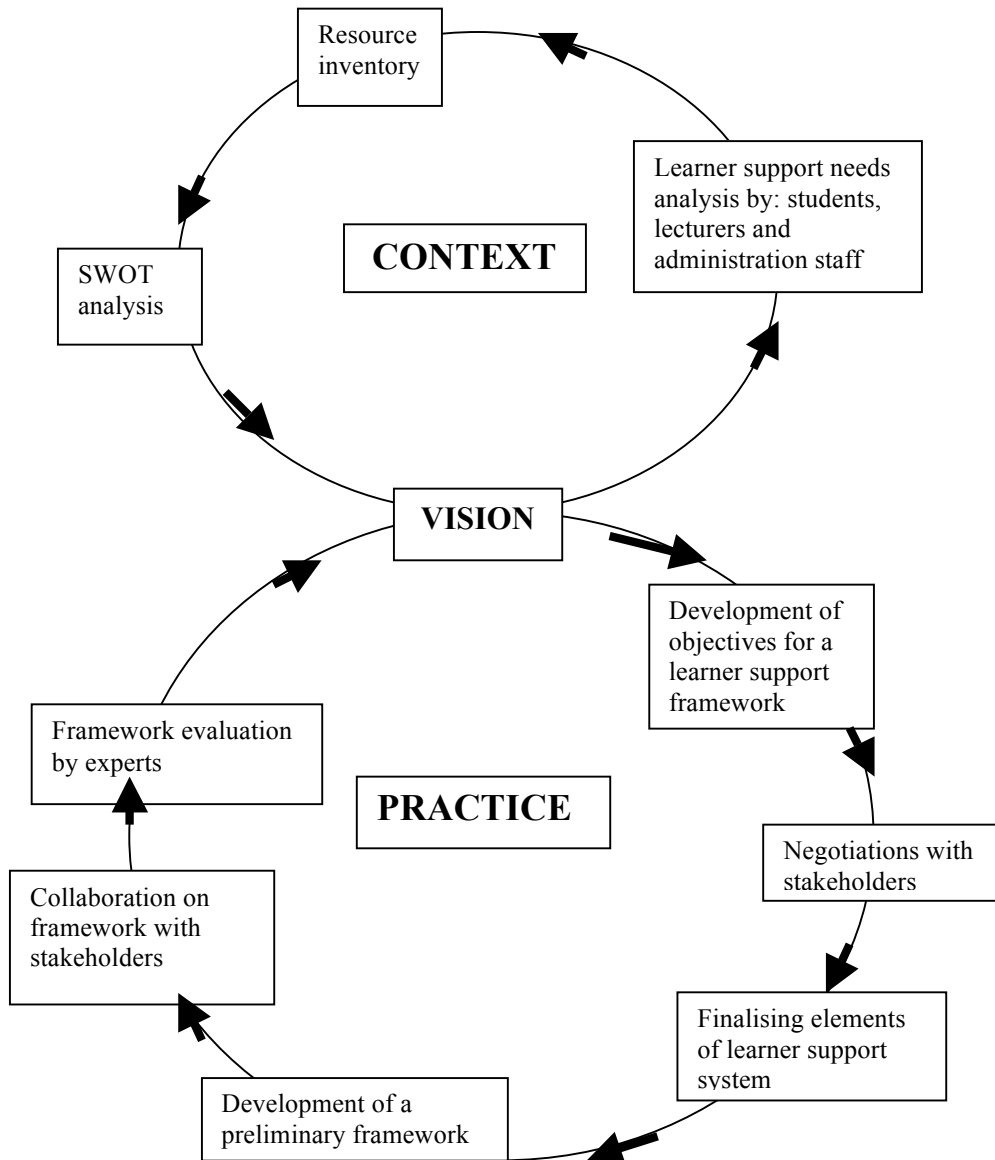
Resource inventory

Learner support needs analysis by: students, lecturers and administration staff

CONTEXT

SWOT analysis

VISION

Development of objectives for a learner support framework

Negotiations with stakeholders

Finalising elements of learner support system

Development of a preliminary framework

Collaboration on framework with stakeholders

Framework evaluation by experts

PRACTICE